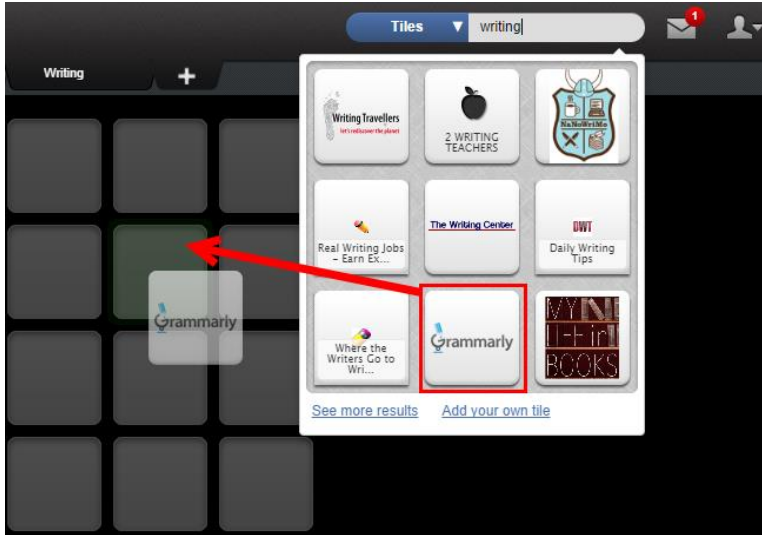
Tiles ▼ writing

1

Writing +

Grammarly

Writing Travellers
let's rediscover the planet

2 WRITING TEACHERS

NaNoWriMo

Real Writing Jobs – Earn Ex...

The Writing Center

DWT
Daily Writing Tips

Where the Writers Go to Wri...

Grammarly

MY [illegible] BOOKS

See more results Add your own tile